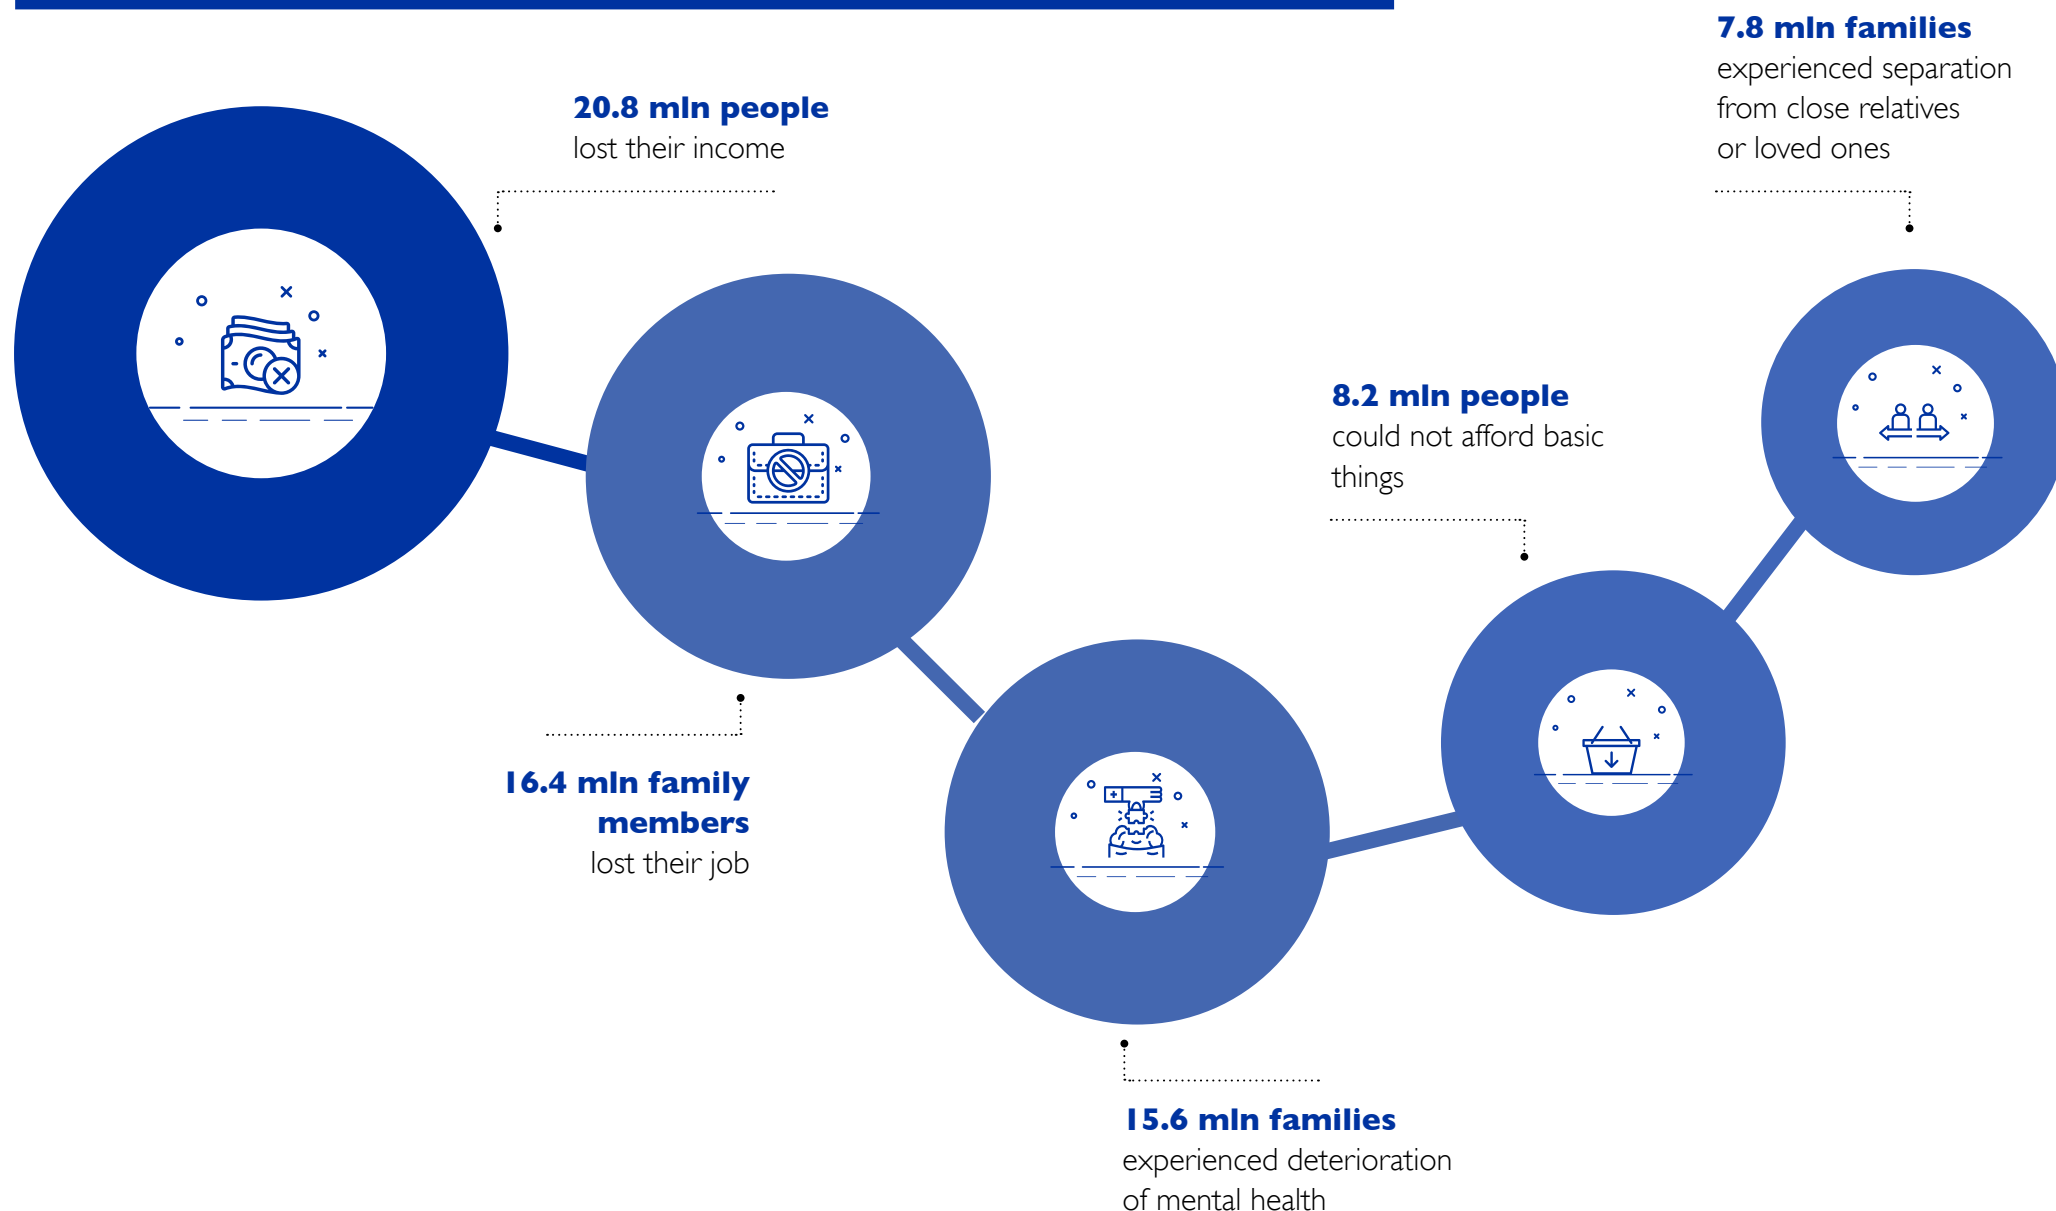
**7.8 mln families**
experienced separation from close relatives or loved ones

**20.8 mln people**
lost their income

**8.2 mln people**
could not afford basic things

**16.4 mln family members**
lost their job

**15.6 mln families**
experienced deterioration of mental health